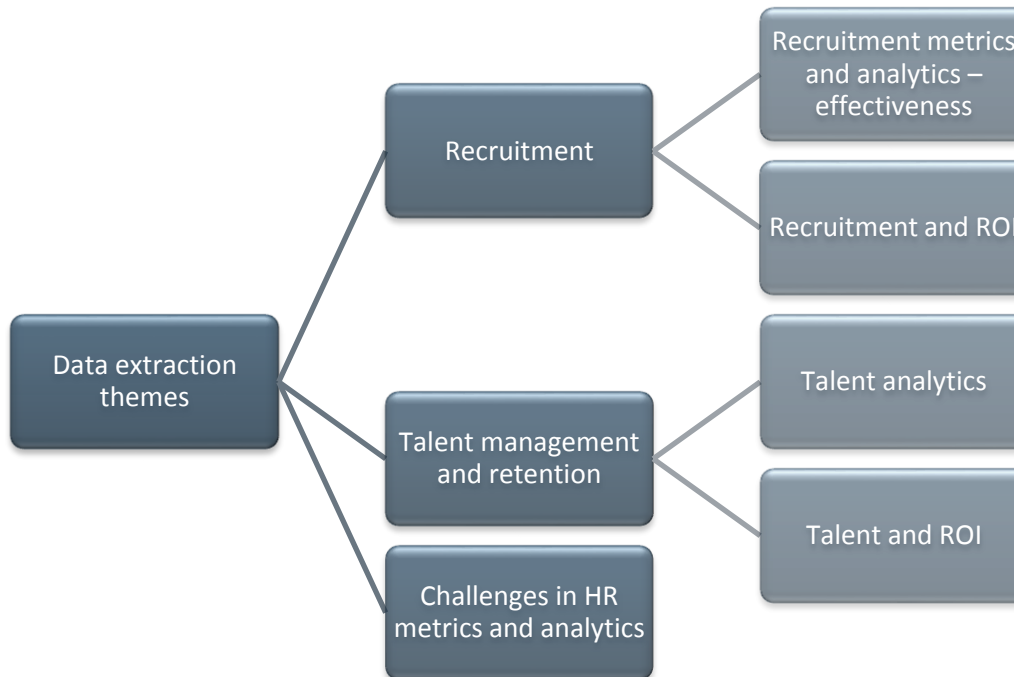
Data extraction themes

Recruitment

Recruitment metrics and analytics – effectiveness

Recruitment and ROI

Talent management and retention

Talent analytics

Talent and ROI

Challenges in HR metrics and analytics